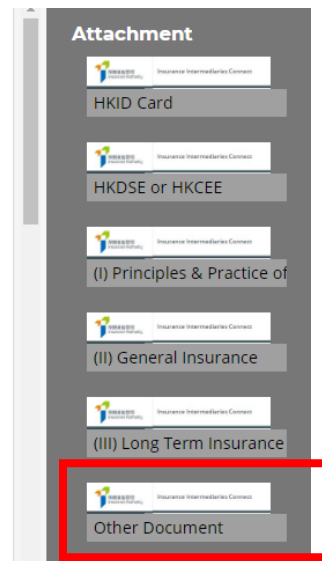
Attachment

Insurance Intermediaries Connect
HKID Card

Insurance Intermediaries Connect
HKDSE or HKCEE

Insurance Intermediaries Connect
(I) Principles & Practice of

Insurance Intermediaries Connect
(II) General Insurance

Insurance Intermediaries Connect
(III) Long Term Insurance

Insurance Intermediaries Connect
Other Document